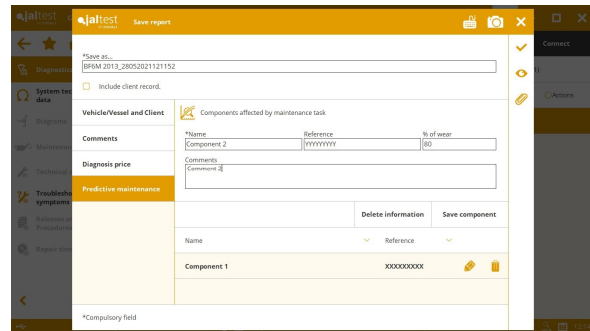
jaltest

Save report

*Save as...
BFRM 2013_28052021121152

Include client record.

Vehicle/Vessel and Client

Comments

Diagnosis price

Predictive maintenance

Components affected by maintenance task

*Name
Component 2

Reference
YYYYYYYY

% of wear
80

Comments
Comment 2

Delete information

Save component

Name

Reference

Component 1

XXXXXXXXX

*Compulsory field

Diagnosis

System test data

Diagrams

Maintenance

Technical

Troubleshooting symptoms

Releases and Procedures

Repair times

Connect

Actions